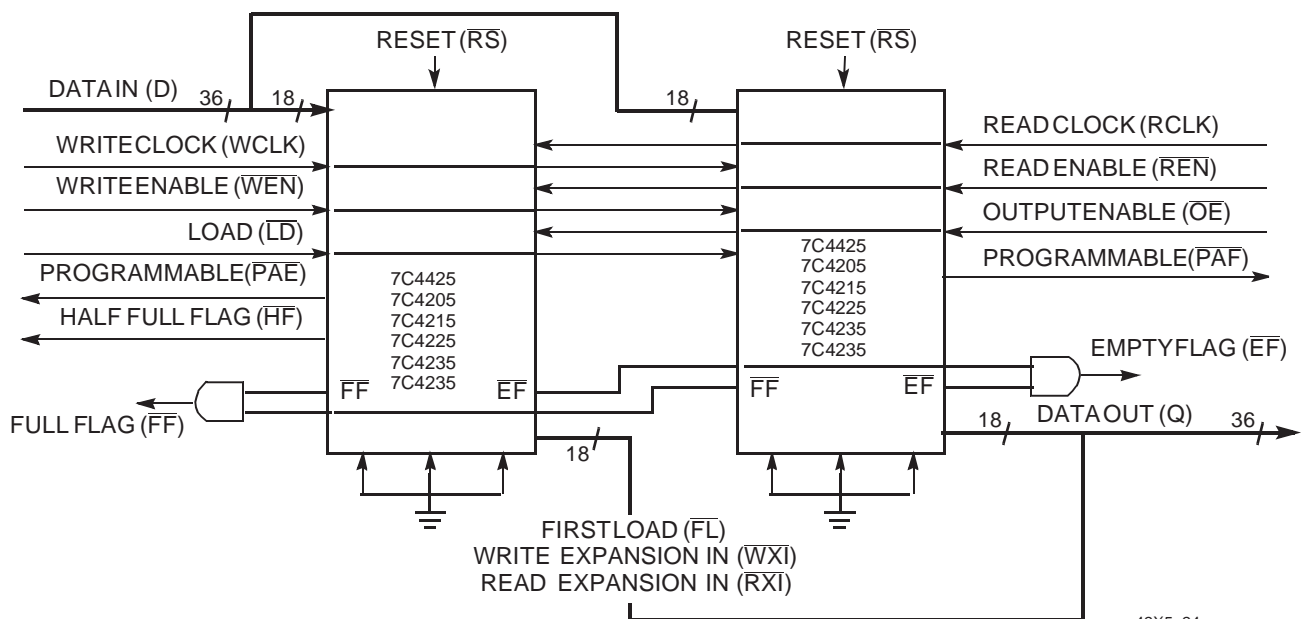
RESET ($\overline{RS}$)

RESET ($\overline{RS}$)

DATA IN (D) 36 18

18

WRITE CLOCK (WCLK)

WRITE ENABLE ($\overline{WEN}$)

LOAD ($\overline{LD}$)

PROGRAMMABLE($\overline{PAE}$)

HALF FULL FLAG ($\overline{HF}$)

7C4425
7C4205
7C4215
7C4225
7C4235
7C4235

$\overline{FF}$ $\overline{EF}$

FULL FLAG ($\overline{FF}$)

18

READ CLOCK (RCLK)

READ ENABLE ($\overline{REN}$)

OUTPUT ENABLE ($\overline{OE}$)

7C4425
7C4205
7C4215
7C4225
7C4235
7C4235

PROGRAMMABLE($\overline{PAF}$)

EMPTY FLAG ($\overline{EF}$)

$\overline{FF}$ $\overline{EF}$

18 DATA OUT (Q) 36

FIRST LOAD ($\overline{FL}$)
WRITE EXPANSION IN ($\overline{WXI}$)
READ EXPANSION IN ($\overline{RXI}$)

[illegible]